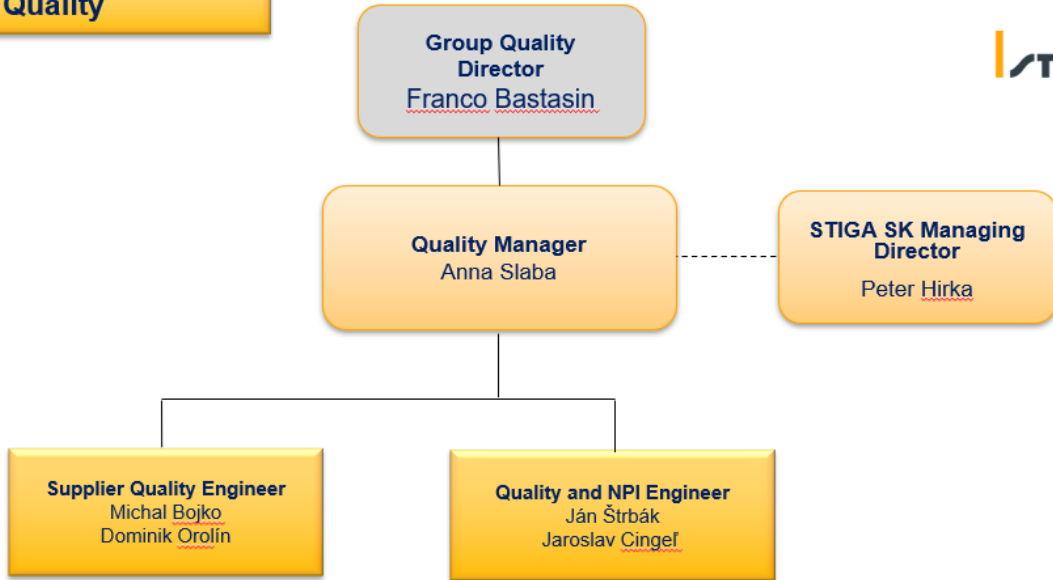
Quality

Group Quality Director
Franco Bastasin

Quality Manager
Anna Slaba

STIGA SK Managing Director
Peter Hirka

Supplier Quality Engineer
Michal Bojko
Dominik Orolín

Quality and NPI Engineer
Ján Štrbák
Jaroslav Cingeľ